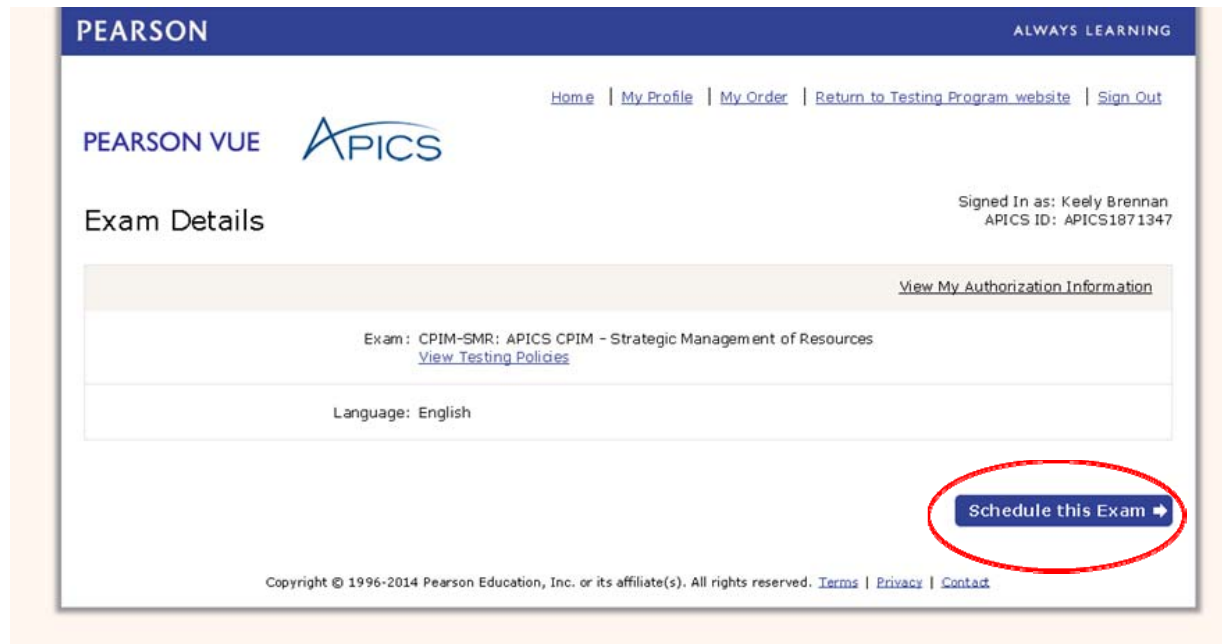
PEARSON
ALWAYS LEARNING

Home | My Profile | My Order | Return to Testing Program website | Sign Out

PEARSON VUE APICS

Exam Details

Signed In as: Keely Brennan
APICS ID: APICS1871347

View My Authorization Information

Exam: CPIM-SMR: APICS CPIM - Strategic Management of Resources
View Testing Policies

Language: English

Schedule this Exam

Copyright © 1996-2014 Pearson Education, Inc. or its affiliate(s). All rights reserved. Terms | Privacy | Contact